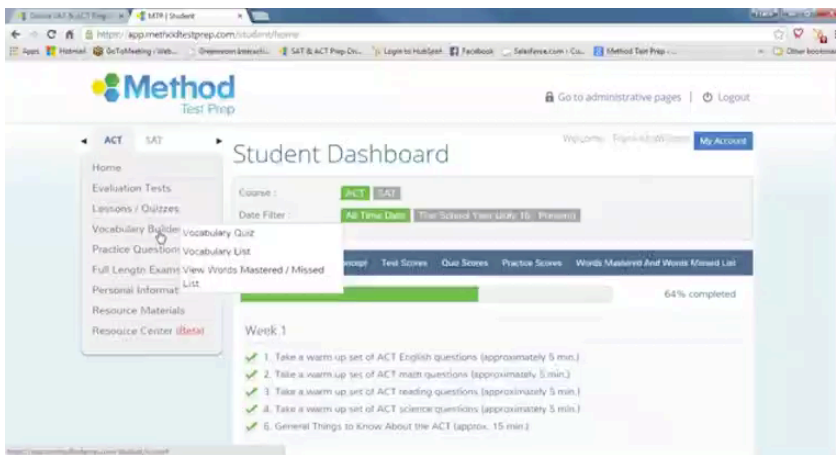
Online SAT & ACT Prep ×
MTP | Student ×

https://app.methodtestprep.com/student/home

Apps Hotmail GoToMeeting - Web... Greenwoon Interacti... SAT & ACT Prep On... Login to HubSpot Facebook Salesforce.com - Cu... Method Test Prep - ... Other bookmarks

Method Test Prep

Go to administrative pages | Logout

ACT SAT

Welcome, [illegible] My Account

Student Dashboard

Home
Evaluation Tests
Lessons / Quizzes
Vocabulary Builder
Practice Questions
Full Length Exams
Personal Information
Resource Materials
Resource Center (Beta)

Vocabulary Quiz
Vocabulary List
View Words Mastered / Missed List

Course : ACT SAT
Date Filter : All Time Data The School Year (2015-16 - Present)

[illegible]oncept Test Scores Quiz Scores Practice Scores Words Mastered And Words Missed List

64% completed

Week 1

1. Take a warm up set of ACT English questions (approximately 5 min.)
2. Take a warm up set of ACT math questions (approximately 5 min.)
3. Take a warm up set of ACT reading questions (approximately 5 min.)
4. Take a warm up set of ACT science questions (approximately 5 min.)
5. General Things to Know About the ACT (approx. 15 min.)

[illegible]